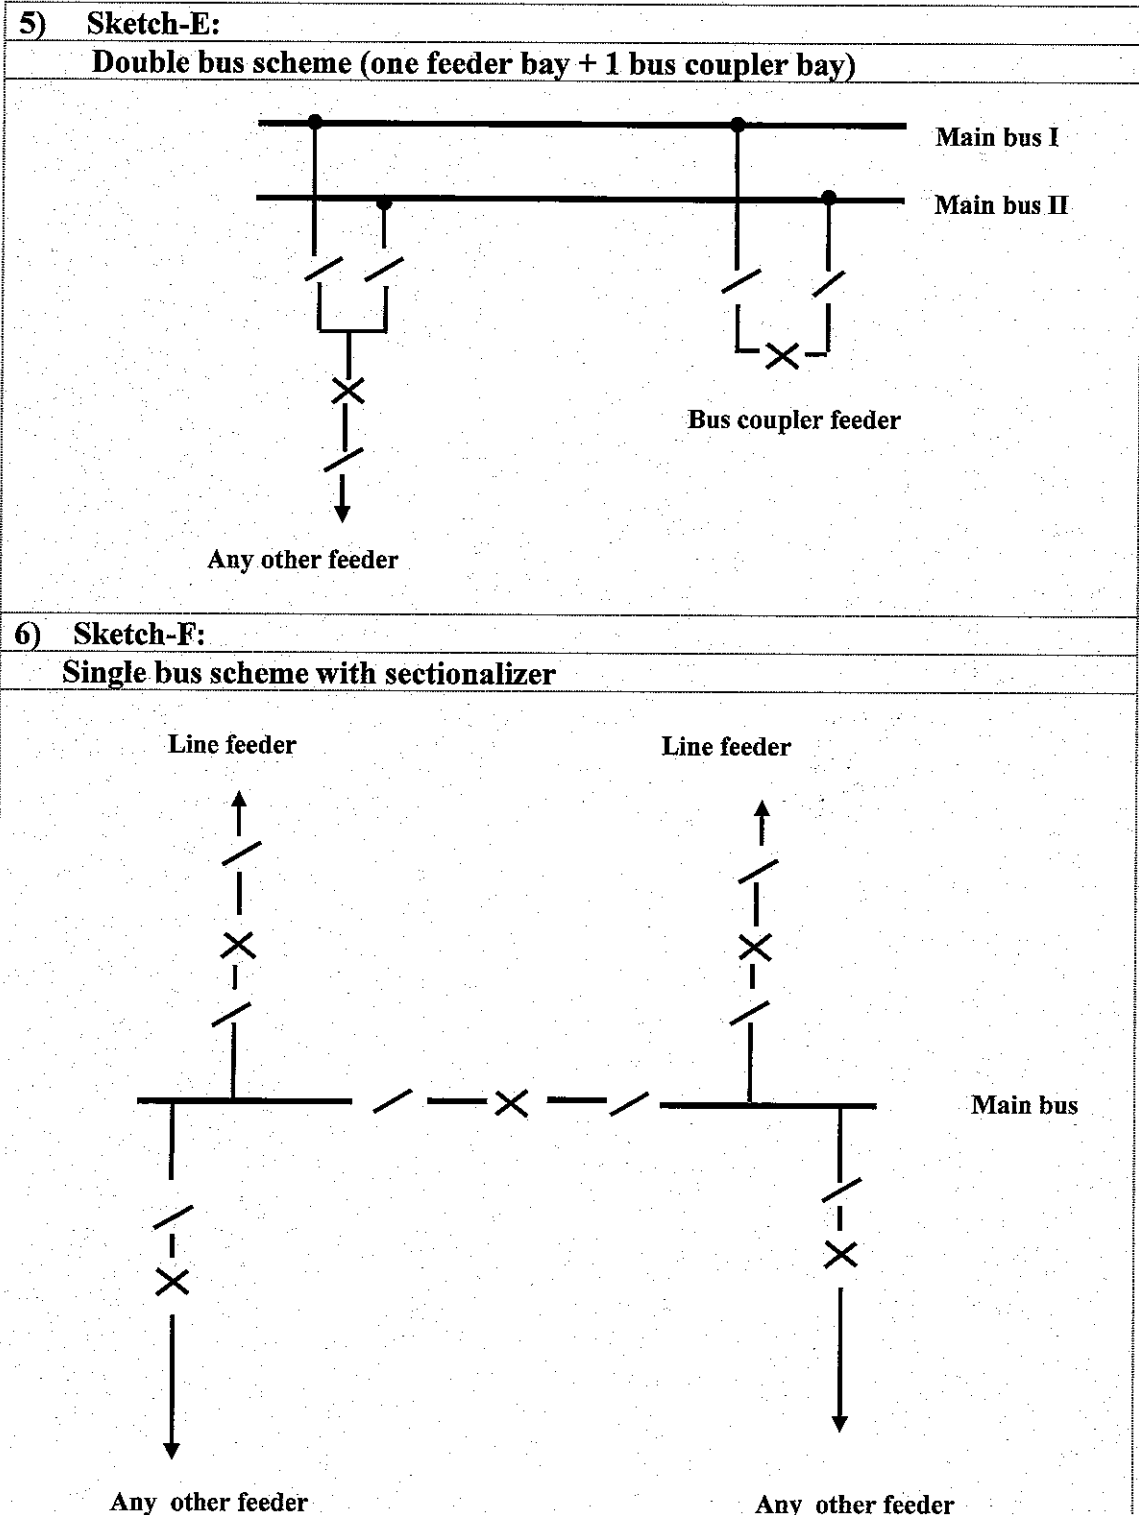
5) Sketch-E:

Double bus scheme (one feeder bay + 1 bus coupler bay)

Main bus I

Main bus II

Bus coupler feeder

Any other feeder

6) Sketch-F:

Single bus scheme with sectionalizer

Line feeder

Line feeder

Main bus

Any other feeder

Any other feeder